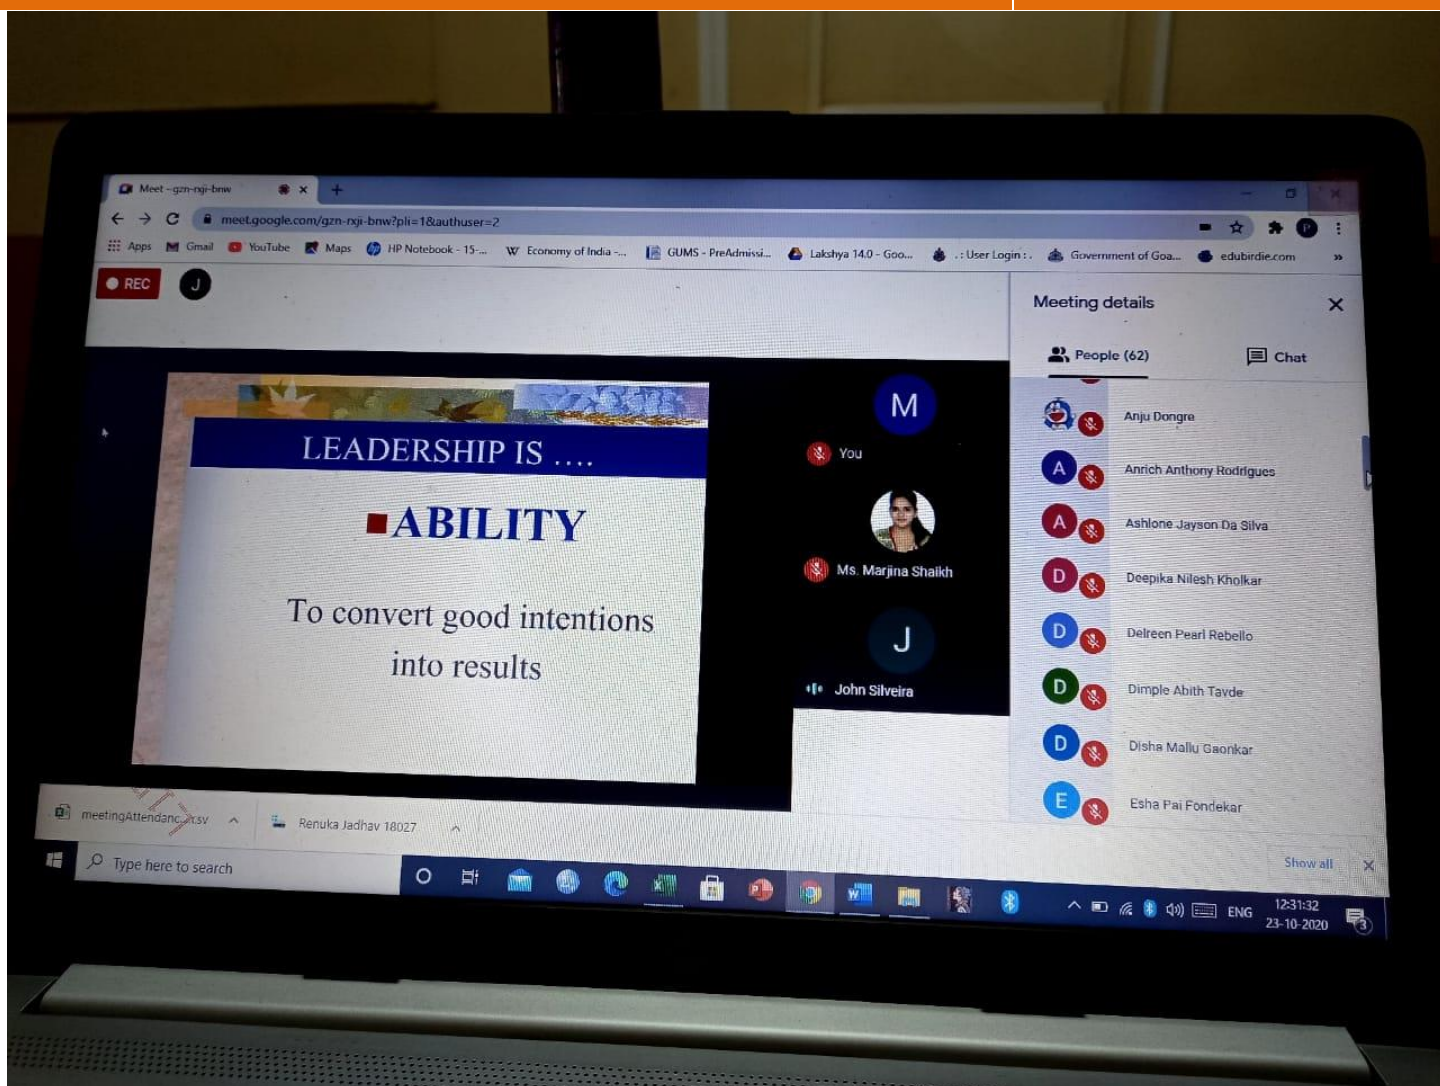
Meet - gzn-rxji-bnw

meet.google.com/gzn-rxji-bnw?pli=1&authuser=2

Apps Gmail YouTube Maps HP Notebook - 15-... Economy of India -... GUMS - PreAdmissi... Lakshya 14.0 - Goo... .: User Login :. Government of Goa... edubirdie.com

REC J

LEADERSHIP IS ….

ABILITY

To convert good intentions into results

M
You

Ms. Marjina Shaikh

J
John Silveira

Meeting details

People (62) Chat

Anju Dongre
Anrich Anthony Rodrigues
Ashlone Jayson Da Silva
Deepika Nilesh Kholkar
Delreen Pearl Rebello
Dimple Abith Tavde
Disha Mallu Gaonkar
Esha Pai Fondekar

meetingAttendanc....csv
Renuka Jadhav 18027
Show all

Type here to search

ENG 12:31:32 23-10-2020